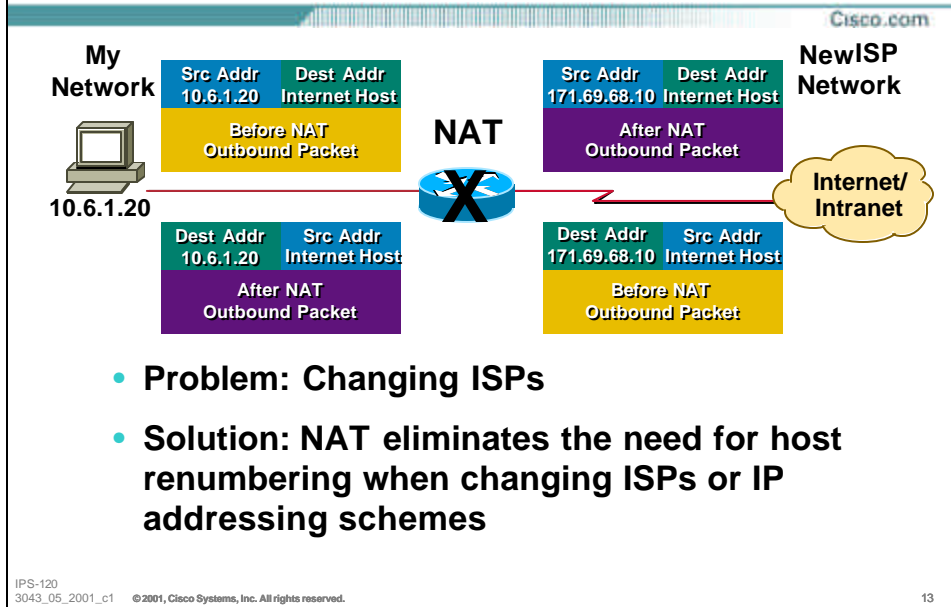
Cisco.com

My Network

Src Addr 10.6.1.20

Dest Addr Internet Host

Before NAT Outbound Packet

NAT

Src Addr 171.69.68.10

Dest Addr Internet Host

After NAT Outbound Packet

NewISP Network

10.6.1.20

Internet/ Intranet

Dest Addr 10.6.1.20

Src Addr Internet Host

After NAT Outbound Packet

Dest Addr 171.69.68.10

Src Addr Internet Host

Before NAT Outbound Packet

• Problem: Changing ISPs

• Solution: NAT eliminates the need for host renumbering when changing ISPs or IP addressing schemes

IPS-120
3043_05_2001_c1 © 2001, Cisco Systems, Inc. All rights reserved.

13